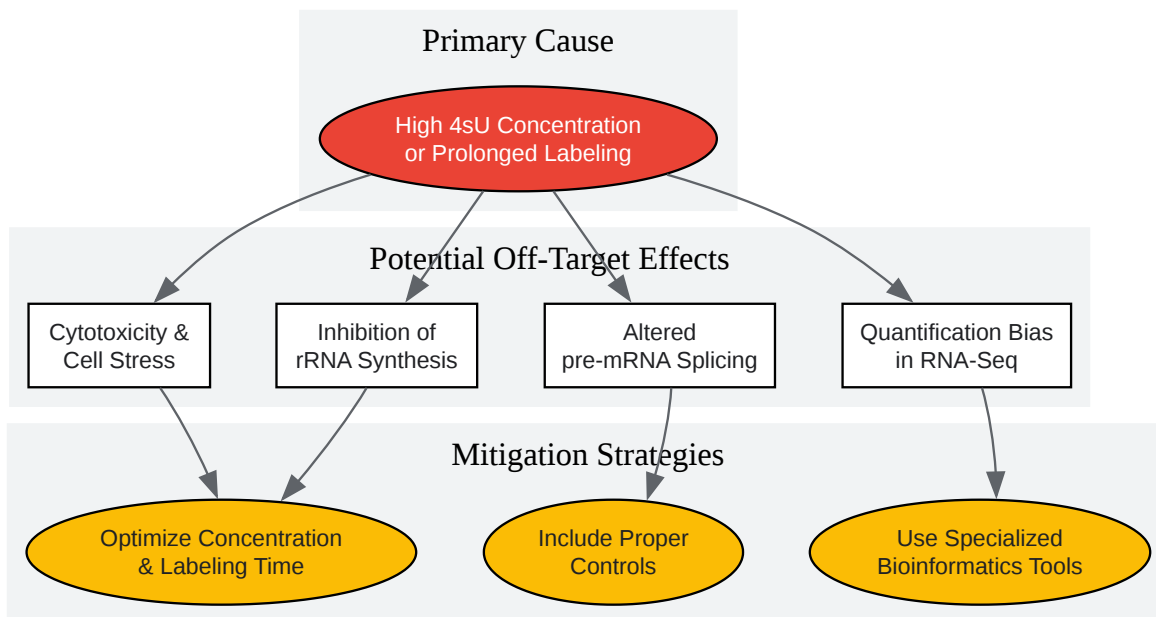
Primary Cause

High 4sU Concentration
or Prolonged Labeling

Potential Off-Target Effects

Cytotoxicity &
Cell Stress

Inhibition of
rRNA Synthesis

Altered
pre-mRNA Splicing

Quantification Bias
in RNA-Seq

Mitigation Strategies

Optimize Concentration
& Labeling Time

Include Proper
Controls

Use Specialized
Bioinformatics Tools